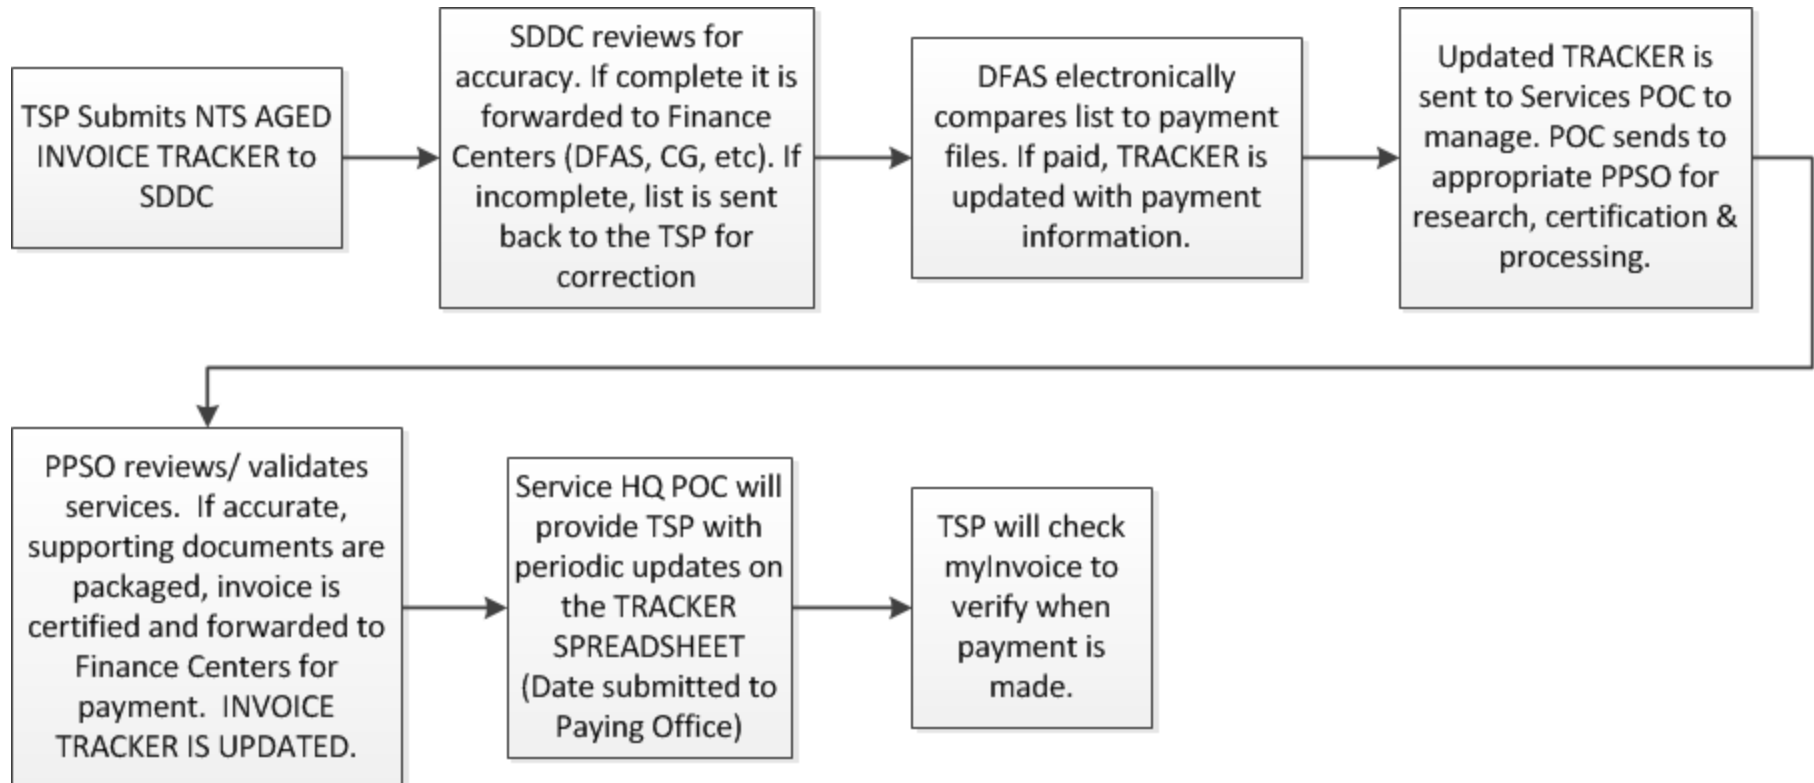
TSP Submits NTS AGED INVOICE TRACKER to SDDC

SDDC reviews for accuracy. If complete it is forwarded to Finance Centers (DFAS, CG, etc). If incomplete, list is sent back to the TSP for correction

DFAS electronically compares list to payment files. If paid, TRACKER is updated with payment information.

Updated TRACKER is sent to Services POC to manage. POC sends to appropriate PPSO for research, certification & processing.

PPSO reviews/ validates services. If accurate, supporting documents are packaged, invoice is certified and forwarded to Finance Centers for payment. INVOICE TRACKER IS UPDATED.

Service HQ POC will provide TSP with periodic updates on the TRACKER SPREADSHEET (Date submitted to Paying Office)

TSP will check myInvoice to verify when payment is made.